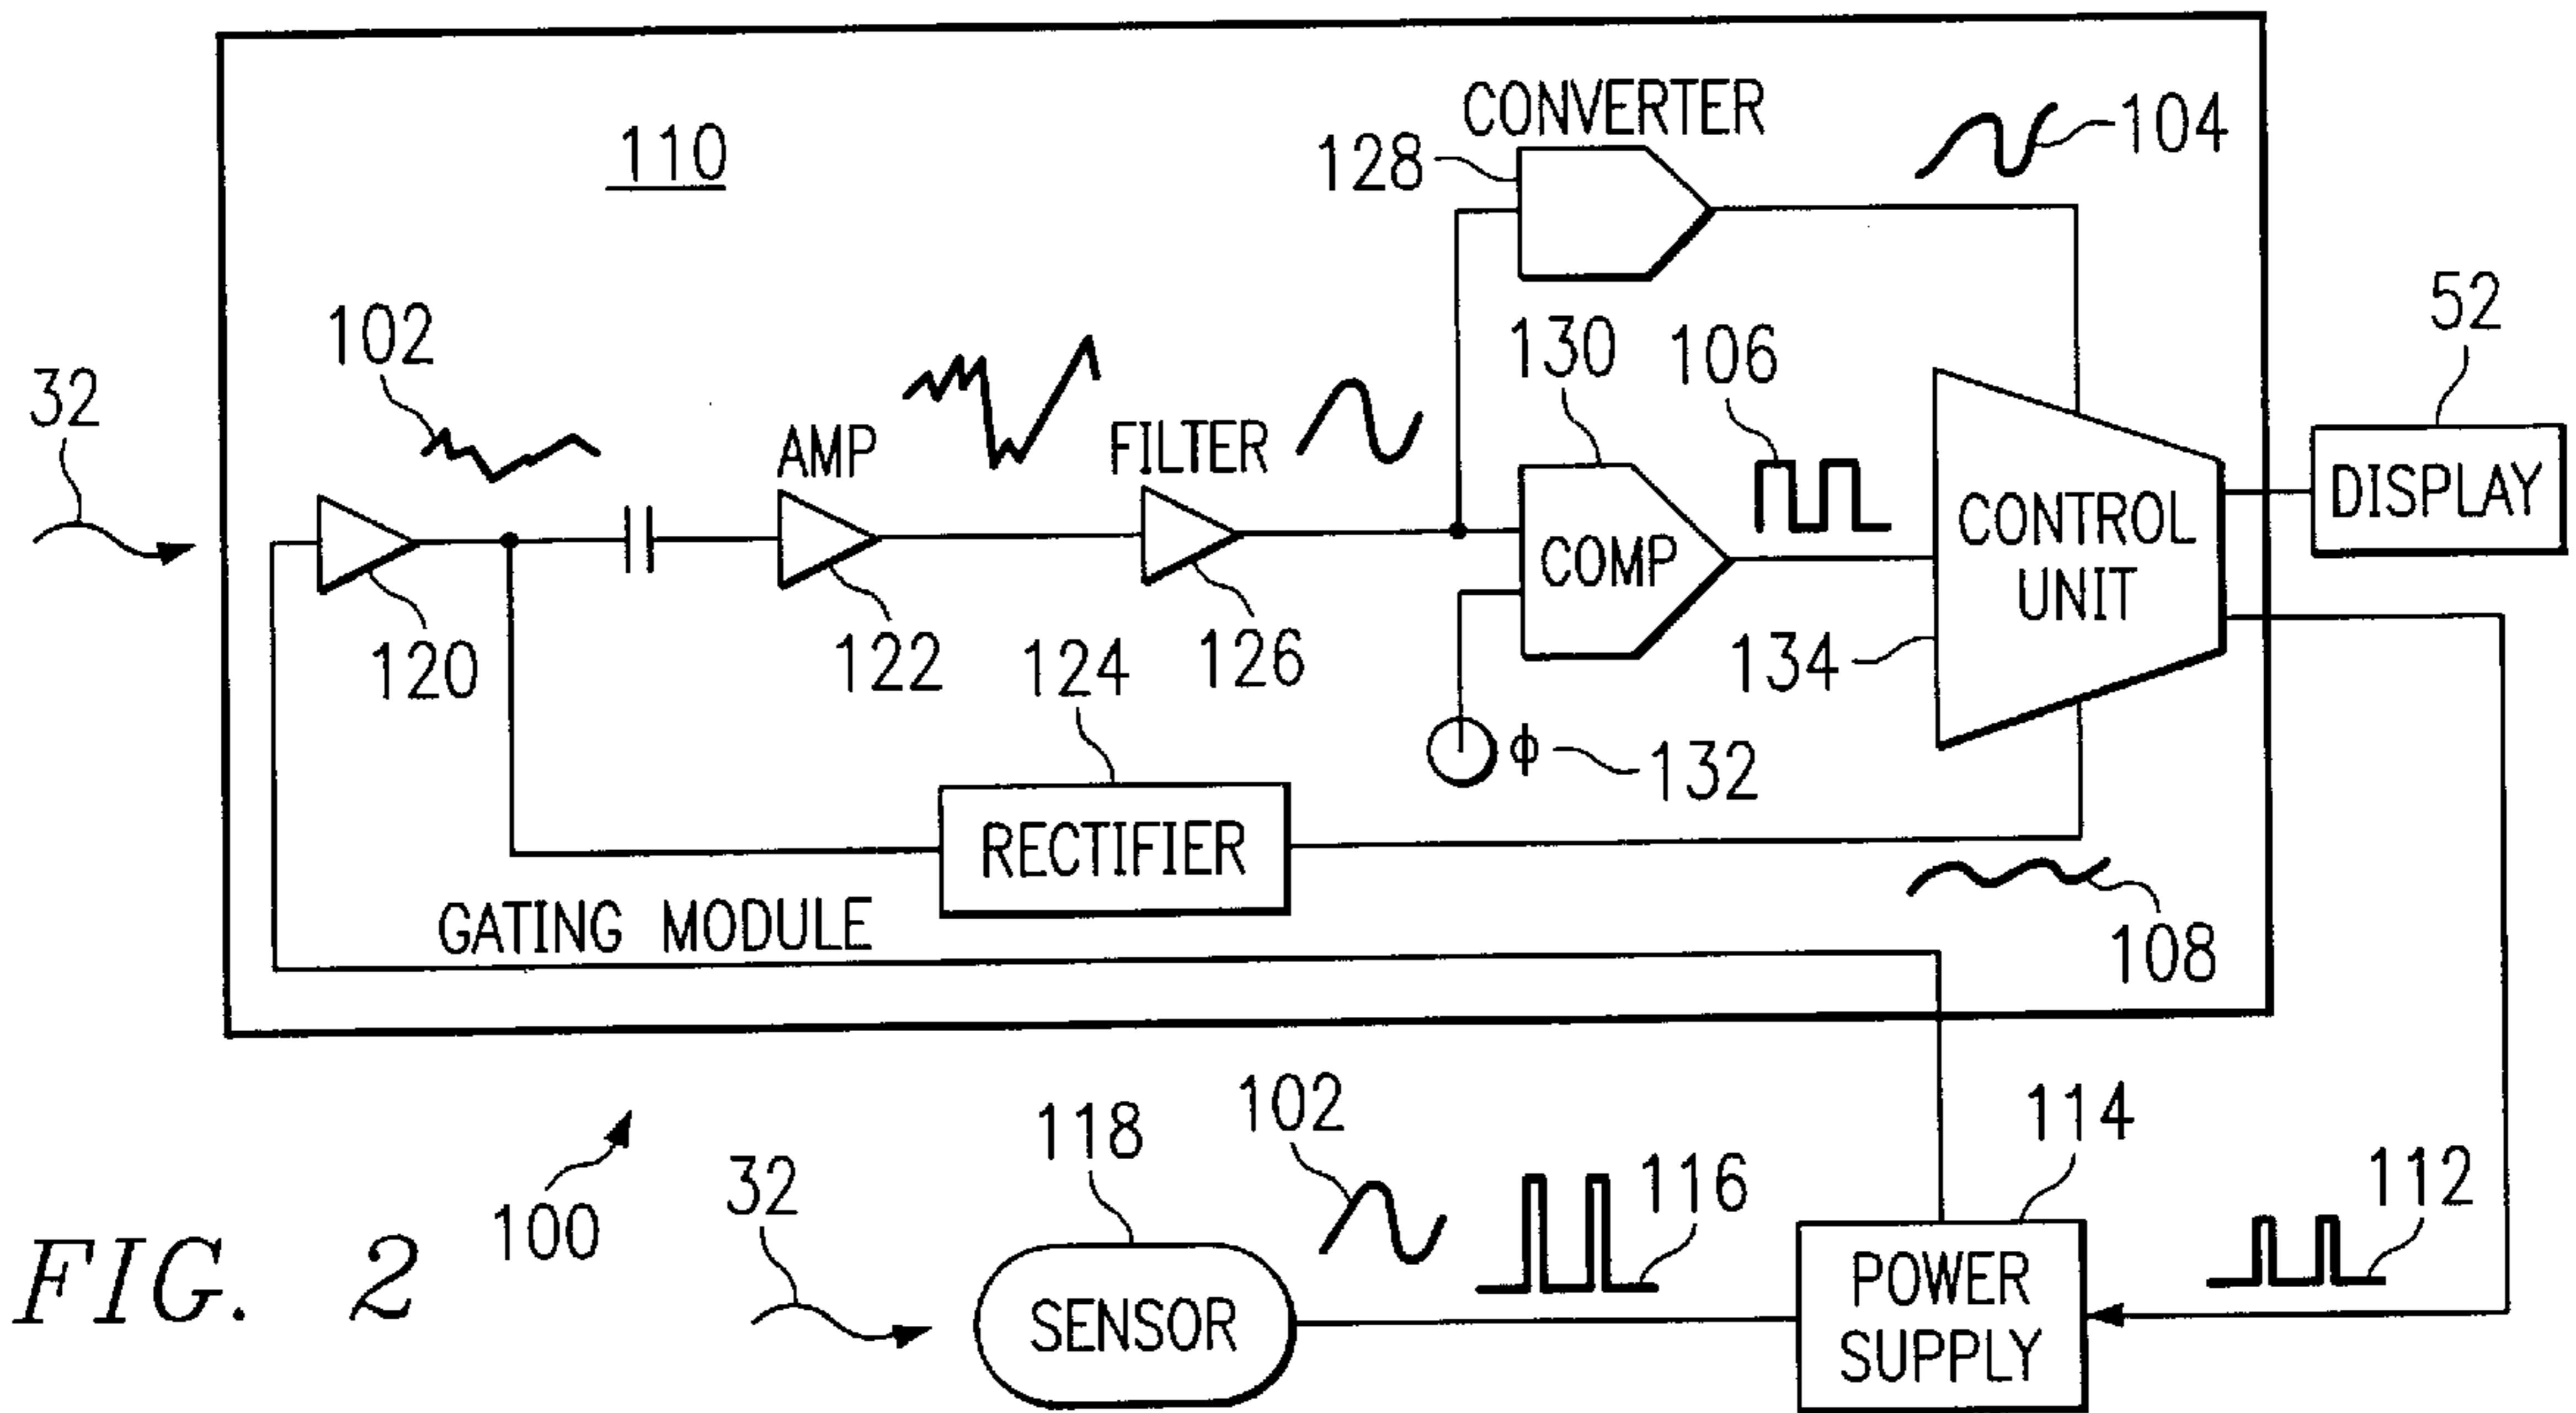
110

CONVERTER

128

104

102

32

AMP

FILTER

130

106

52

DISPLAY

CONTROL UNIT

COMP

120

122

124

126

134

$\phi$ 132

RECTIFIER

GATING MODULE

108

100

118

102

114

116

112

FIG. 2

32

SENSOR

POWER SUPPLY